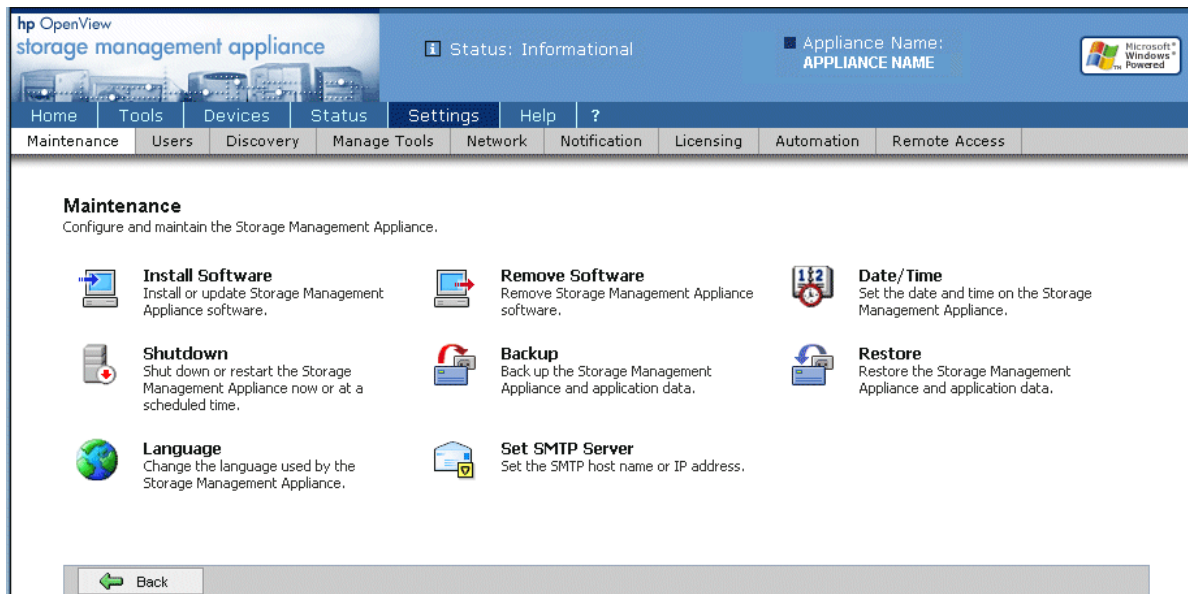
hp OpenView
storage management appliance

Status: Informational

Appliance Name:
APPLIANCE NAME

Microsoft® Windows® Powered

Home | Tools | Devices | Status | Settings | Help | ?

Maintenance | Users | Discovery | Manage Tools | Network | Notification | Licensing | Automation | Remote Access

Maintenance
Configure and maintain the Storage Management Appliance.

Install Software
Install or update Storage Management Appliance software.

Remove Software
Remove Storage Management Appliance software.

1|2

Date/Time
Set the date and time on the Storage Management Appliance.

Shutdown
Shut down or restart the Storage Management Appliance now or at a scheduled time.

Backup
Back up the Storage Management Appliance and application data.

Restore
Restore the Storage Management Appliance and application data.

Language
Change the language used by the Storage Management Appliance.

Set SMTP Server
Set the SMTP host name or IP address.

Back